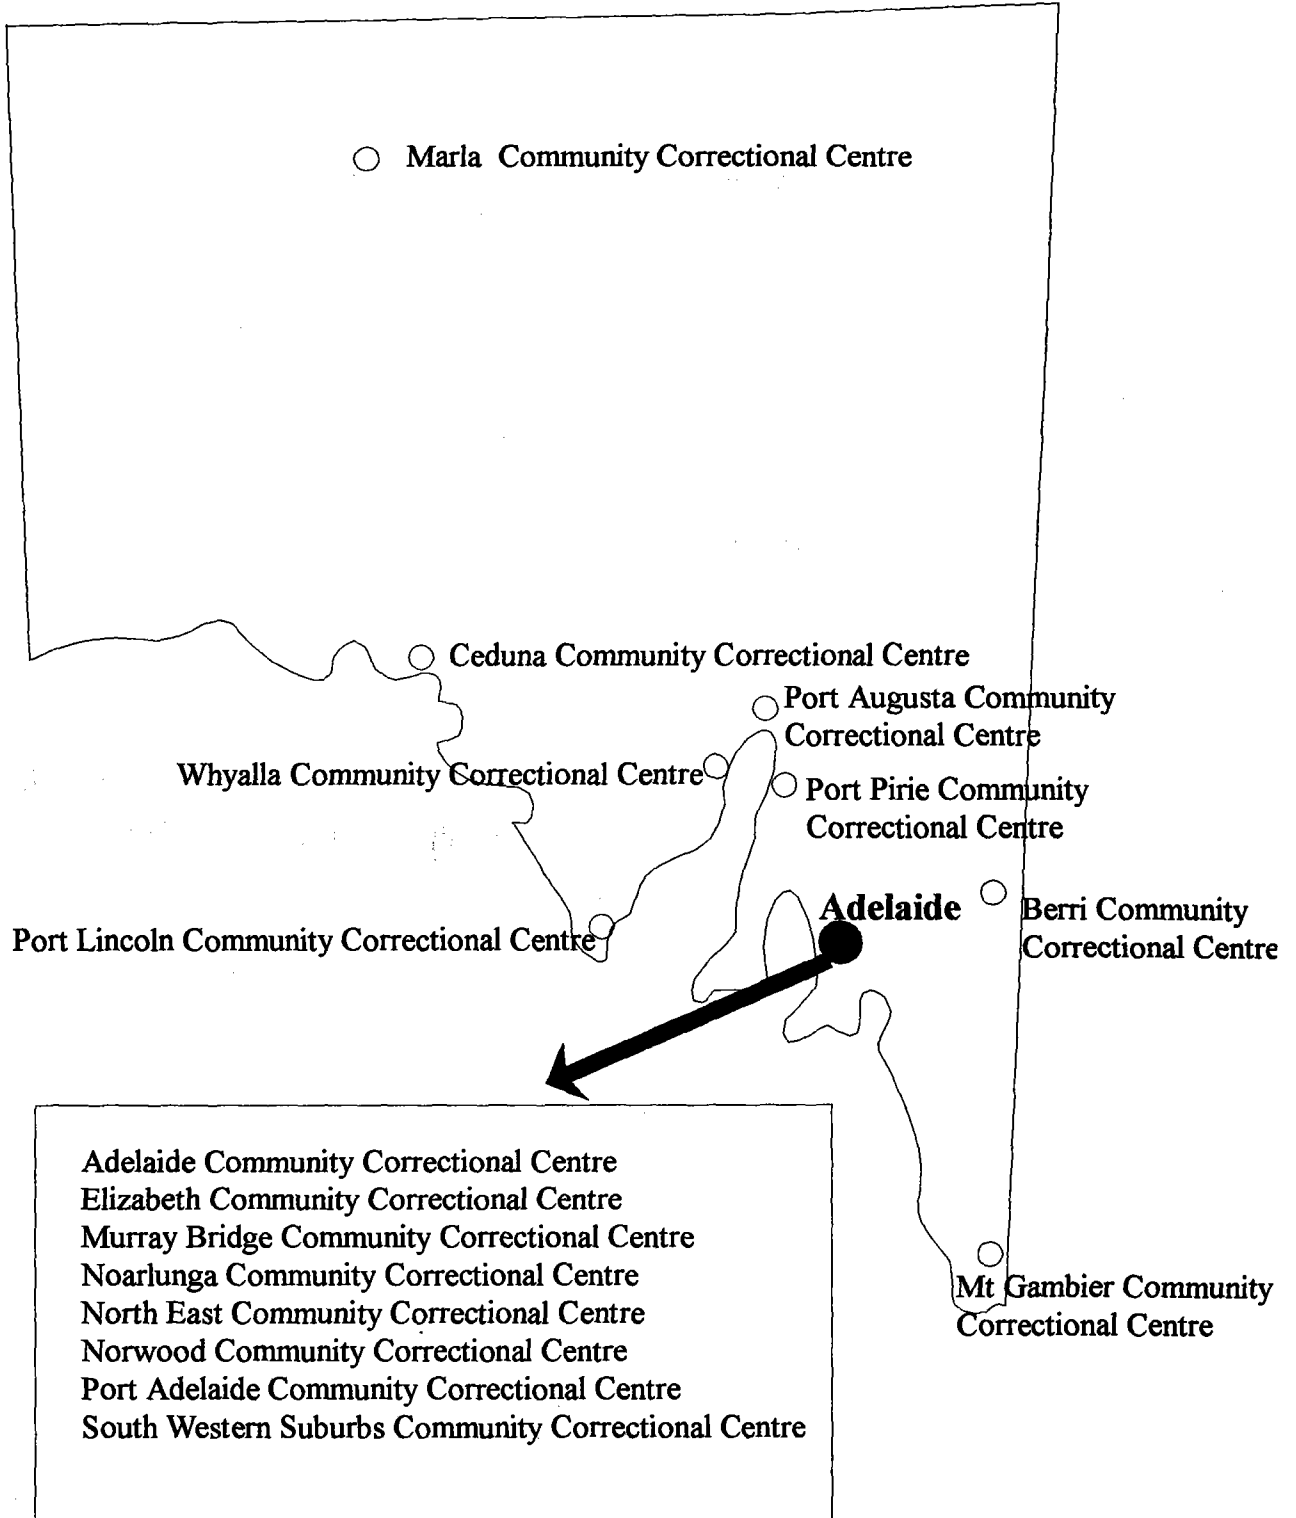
Marla Community Correctional Centre

Ceduna Community Correctional Centre

Port Augusta Community Correctional Centre

Whyalla Community Correctional Centre

Port Pirie Community Correctional Centre

Adelaide

Berri Community Correctional Centre

Port Lincoln Community Correctional Centre

Adelaide Community Correctional Centre
Elizabeth Community Correctional Centre
Murray Bridge Community Correctional Centre
Noarlunga Community Correctional Centre
North East Community Correctional Centre
Norwood Community Correctional Centre
Port Adelaide Community Correctional Centre
South Western Suburbs Community Correctional Centre

Mt Gambier Community Correctional Centre